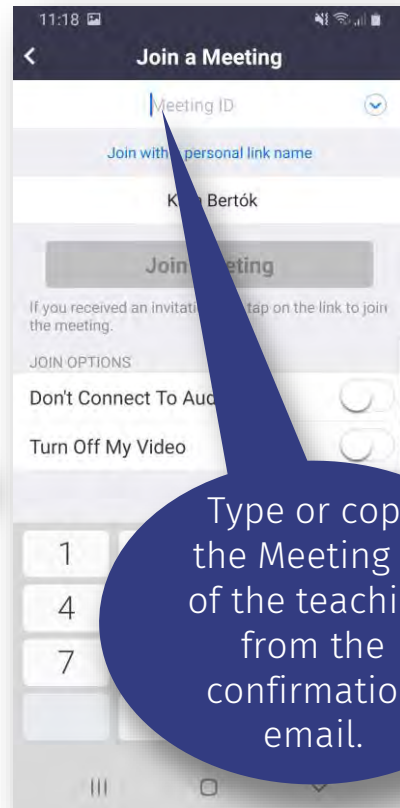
11:18

Join a Meeting

Meeting ID

Join with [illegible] personal link name

K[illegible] Bertók

Join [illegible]eting

If you received an invitati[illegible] tap on the link to join the meeting.

JOIN OPTIONS

Don't Connect To Aud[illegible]

Turn Off My Video

1

4

7

Type or cop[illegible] the Meeting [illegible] of the teachi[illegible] from the confirmatio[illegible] email.

|||